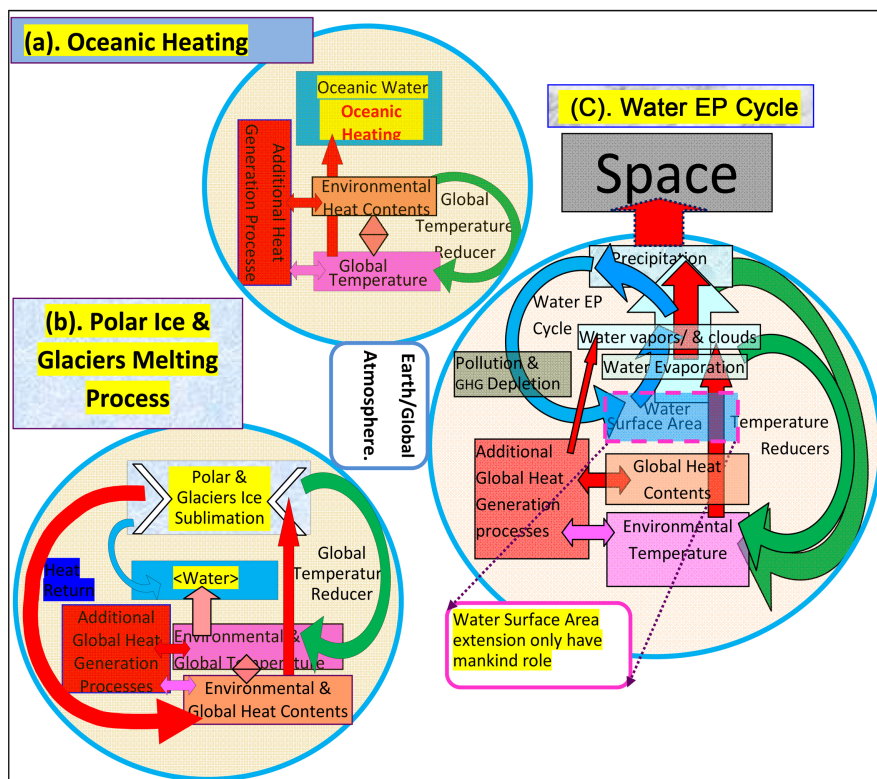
(a). Oceanic Heating

Oceanic Water

Oceanic Heating

Additional Heat Generation Processe

Environmental Heat Contents

Global Temperature Reducer

Global Temperature

(C). Water EP Cycle

Space

Precipitation

Water EP Cycle

Water vapors/ & clouds

Pollution & GHG Depletion

Water Evaporation

Water Surface Area

Temperature Reducers

Additional Global Heat Generation processes

Global Heat Contents

Environmental Temperature

(b). Polar Ice & Glaciers Melting Process

Earth/Global Atmosphere.

Polar & Glaciers Ice Sublimation

Global Temperatur Reducer

Heat Return

<Water>

Additional Global Heat Generation Processes

Environmental & Global Temperature

Environmental & Global Heat Contents

Water Surface Area extension only have mankind role